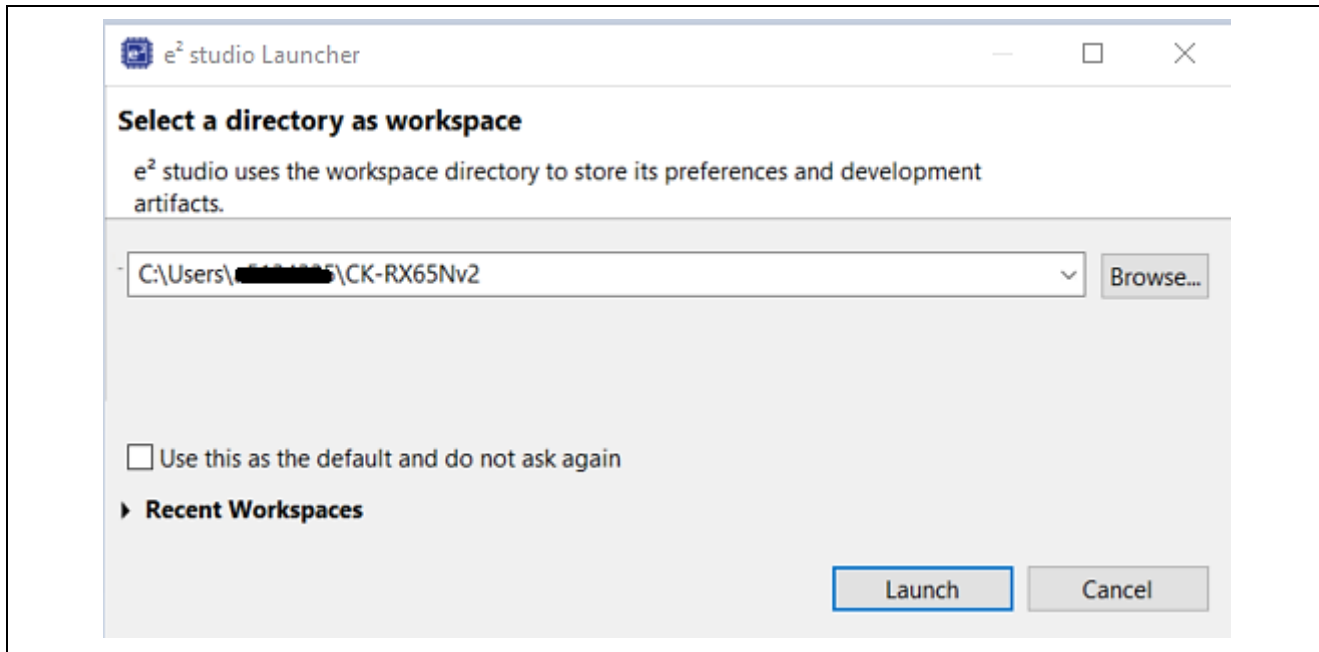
e² studio Launcher

Select a directory as workspace

e² studio uses the workspace directory to store its preferences and development artifacts.

C:\Users\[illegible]\CK-RX65Nv2

Browse...

Use this as the default and do not ask again

Recent Workspaces

Launch

Cancel